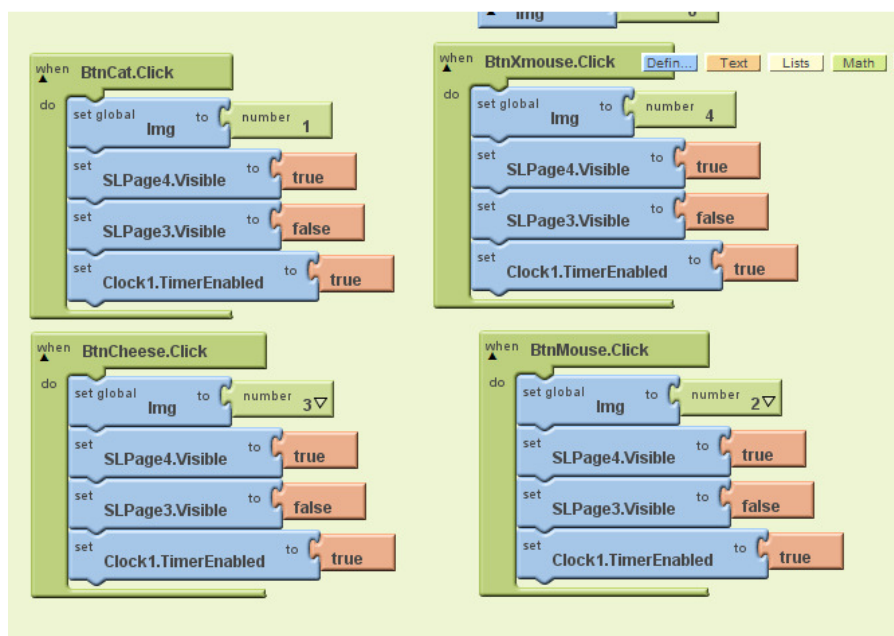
Img

when BtnCat.Click
do
set global Img to number 1
set SLPage4.Visible to true
set SLPage3.Visible to false
set Clock1.TimerEnabled to true

when BtnXmouse.Click
Defin... Text Lists Math
do
set global Img to number 4
set SLPage4.Visible to true
set SLPage3.Visible to false
set Clock1.TimerEnabled to true

when BtnCheese.Click
do
set global Img to number 3
set SLPage4.Visible to true
set SLPage3.Visible to false
set Clock1.TimerEnabled to true

when BtnMouse.Click
do
set global Img to number 2
set SLPage4.Visible to true
set SLPage3.Visible to false
set Clock1.TimerEnabled to true